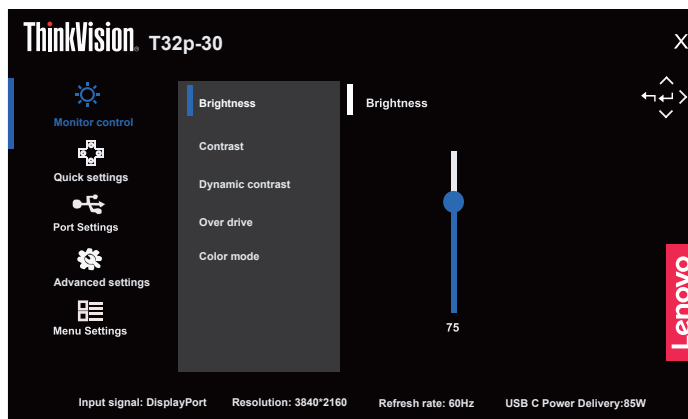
ThinkVision. T32p-30

X

Monitor control

Quick settings

Port Settings

Advanced settings

Menu Settings

Brightness

Contrast

Dynamic contrast

Over drive

Color mode

Brightness

75

Lenovo

Input signal: DisplayPort Resolution: 3840*2160 Refresh rate: 60Hz USB C Power Delivery:85W